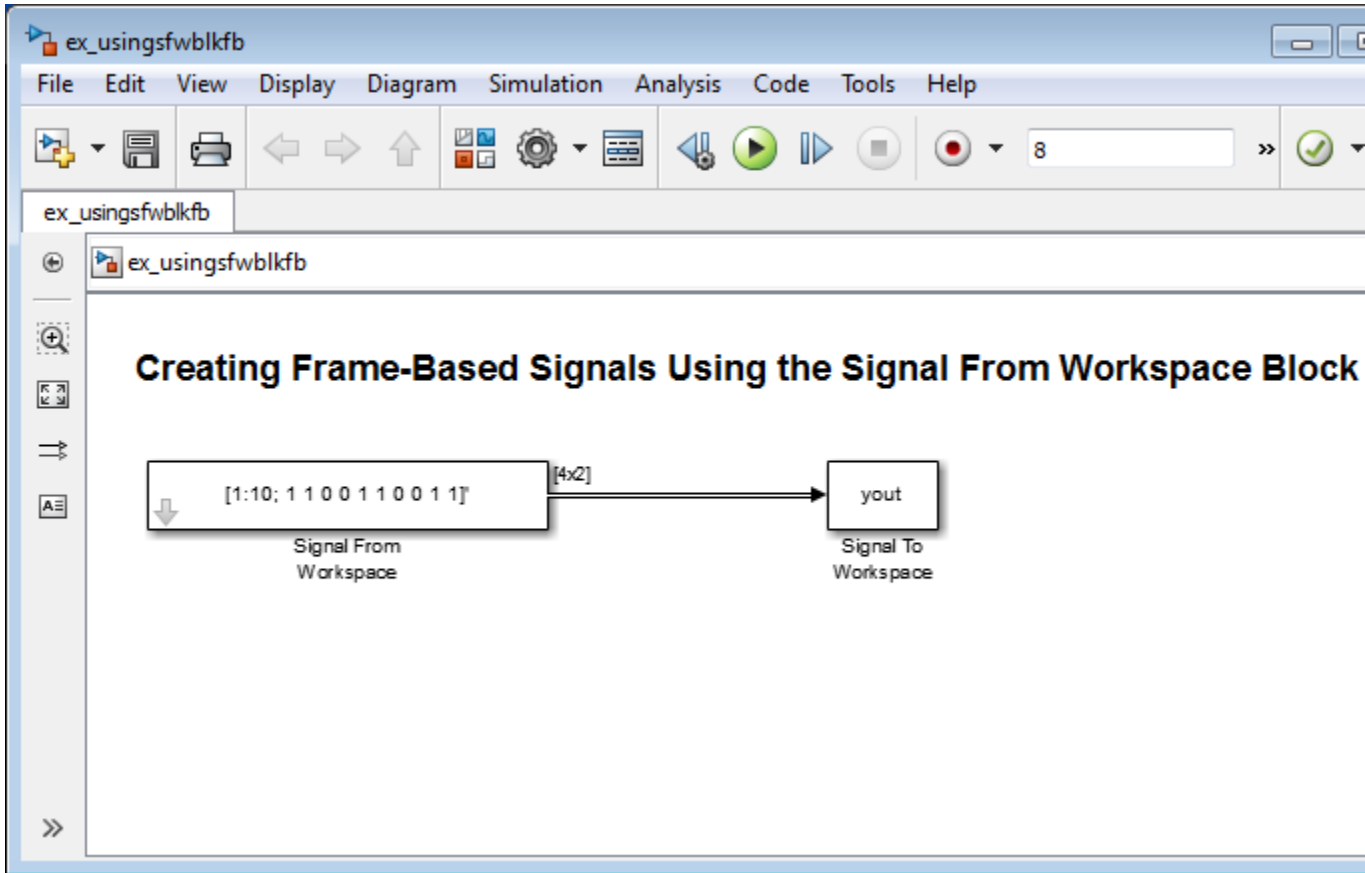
ex_usingsfwblkfb

File Edit View Display Diagram Simulation Analysis Code Tools Help

8

ex_usingsfwblkfb

ex_usingsfwblkfb

Creating Frame-Based Signals Using the Signal From Workspace Block

[1:10; 1 1 0 0 1 1 0 0 1 1]'

[4x2]

yout

Signal From Workspace

Signal To Workspace